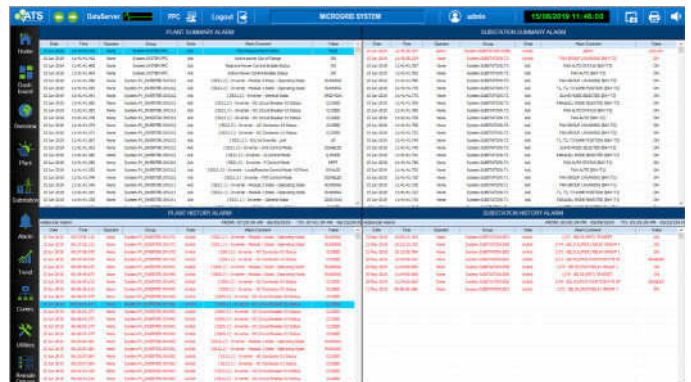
ATS DataServer PPC Logout MICROGRID SYSTEM admin 15/08/2019 11:48:02

Home
Dash board
Overview
Plant
Substation
Alarm
Trend
Comm
Utilities
Remote Control

PLANT SUMMARY ALARM

| Date | Time | Operator | Group | State | Alarm Comment | Value |
|---|---|---|---|---|---|---|
| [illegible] | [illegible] | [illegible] | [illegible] | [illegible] | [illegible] | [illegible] |

SUBSTATION SUMMARY ALARM

| Date | Time | Operator | Group | State | Alarm Comment | Value |
|---|---|---|---|---|---|---|
| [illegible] | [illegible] | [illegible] | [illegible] | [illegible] | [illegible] | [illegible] |

PLANT HISTORY ALARM

| Date | Time | Operator | Group | State | Alarm Comment | Value |
|---|---|---|---|---|---|---|
| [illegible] | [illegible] | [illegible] | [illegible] | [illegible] | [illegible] | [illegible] |

SUBSTATION HISTORY ALARM

| Date | Time | Operator | Group | State | Alarm Comment | Value |
|---|---|---|---|---|---|---|
| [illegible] | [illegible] | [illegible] | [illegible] | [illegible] | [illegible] | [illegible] |